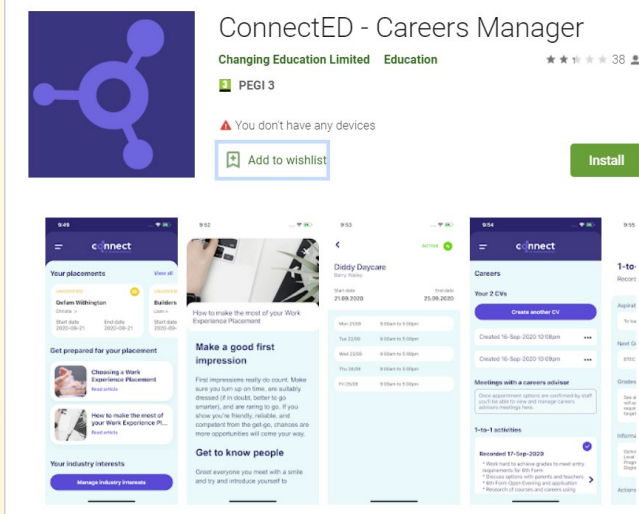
ConnectED - Careers Manager

Changing Education Limited Education

38

3 PEGI 3

You don't have any devices

Add to wishlist

Install

9:49

connect

Your placements View all

Oxfam Withington

Start date 2020-09-21 End date 2020-09-21

Builders

Get prepared for your placement

Choosing a Work Experience Placement Read article

How to make the most of your Work Experience Pl... Read article

Your industry interests

Manage industry interests

9:52

How to make the most of your Work Experience Placement

Make a good first impression

First impressions really do count. Make sure you turn up on time, are suitably dressed (if in doubt, better to go smarter), and are raring to go. If you show you're friendly, reliable, and competent from the get-go, chances are more opportunities will come your way.

Get to know people

Greet everyone you meet with a smile and try and introduce yourself to

9:53

Active

Diddy Daycare

Start date 21.09.2020 End date 25.09.2020

Mon 21/09 9:00am to 5:00pm

Tue 22/09 9:00am to 5:00pm

Wed 23/09 9:00am to 5:00pm

Thu 24/09 9:00am to 5:00pm

Fri 25/09 9:00am to 5:00pm

9:54

connect

Careers

Your 2 CVs

Create another CV

Created 16-Sep-2020 10:08pm

Created 16-Sep-2020 10:08pm

Meetings with a careers advisor

1-to-1 activities

Recorded 17-Sep-2020

* Work hard to achieve grades to meet entry requirements for 6th Form
* Discuss options with parents and teachers
* 6th Form Open Evening and application
* Research of courses and careers using

9:55

1-to-

Record